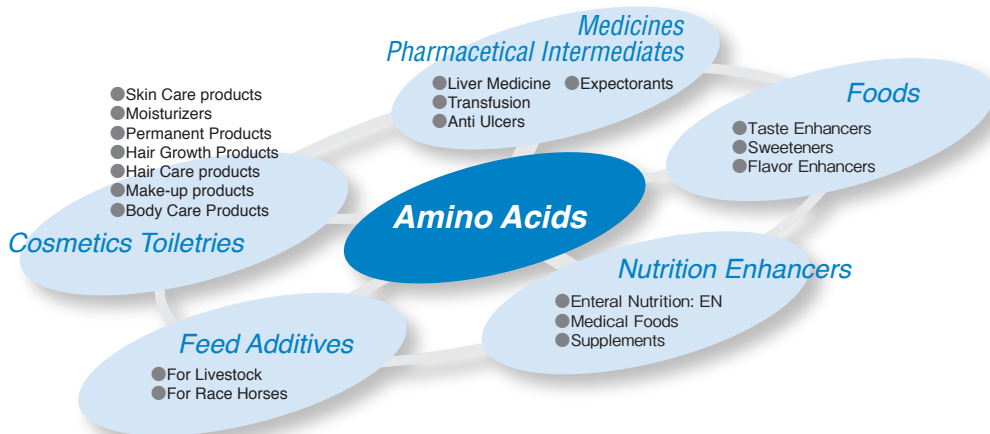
Medicines
Pharmaceutical Intermediates

Liver Medicine
Expectorants
Transfusion
Anti Ulcers

Skin Care products
Moisturizers
Permanent Products
Hair Growth Products
Hair Care products
Make-up products
Body Care Products

Cosmetics Toiletries

Foods

Taste Enhancers
Sweeteners
Flavor Enhancers

Amino Acids

Nutrition Enhancers

Enteral Nutrition: EN
Medical Foods
Supplements

Feed Additives

For Livestock
For Race Horses